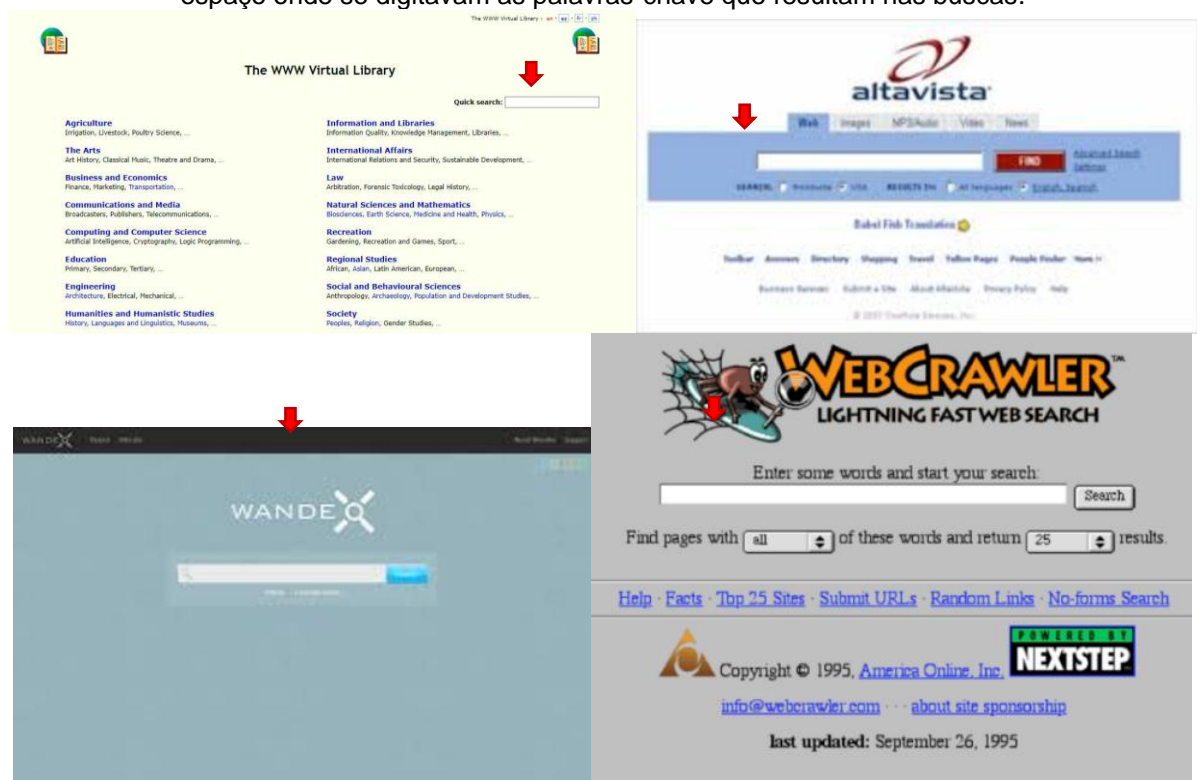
espaço onde se digitavam as palavras-chave que resultam nas buscas.

The WWW Virtual Library · en · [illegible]

The WWW Virtual Library

Quick search:

Agriculture
Irrigation, Livestock, Poultry Science, ...

The Arts
Art History, Classical Music, Theatre and Drama, ...

Business and Economics
Finance, Marketing, Transportation, ...

Communications and Media
Broadcasters, Publishers, Telecommunications, ...

Computing and Computer Science
Artificial Intelligence, Cryptography, Logic Programming, ...

Education
Primary, Secondary, Tertiary, ...

Engineering
Architecture, Electrical, Mechanical, ...

Humanities and Humanistic Studies
History, Languages and Linguistics, Museums, ...

Information and Libraries
Information Quality, Knowledge Management, Libraries, ...

International Affairs
International Relations and Security, Sustainable Development, ...

Law
Arbitration, Forensic Toxicology, Legal History, ...

Natural Sciences and Mathematics
Biosciences, Earth Science, Medicine and Health, Physics, ...

Recreation
Gardening, Recreation and Games, Sport, ...

Regional Studies
African, Asian, Latin American, European, ...

Social and Behavioural Sciences
Anthropology, Archaeology, Population and Development Studies, ...

Society
Peoples, Religion, Gender Studies, ...

altavista

Web Images MP3/Audio Video News

FIND Advanced Search Settings

SEARCH: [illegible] USA RESULTS IN: All languages English, Spanish

Babel Fish Translation

Toolbar Answers Directory Shopping Travel Yellow Pages People Finder More

Business Services Submit a Site About AltaVista Privacy Policy Help

© 2007 Overture Services, Inc.

WANDEX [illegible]

WANDEX

WEBCRAWLER™
LIGHTNING FAST WEB SEARCH

Enter some words and start your search:

Search

Find pages with all of these words and return 25 results.

Help · Facts · Top 25 Sites · Submit URLs · Random Links · No-forms Search

Copyright © 1995, America Online, Inc. POWERED BY NEXTSTEP

info@webcrawler.com · · · about site sponsorship

last updated: September 26, 1995